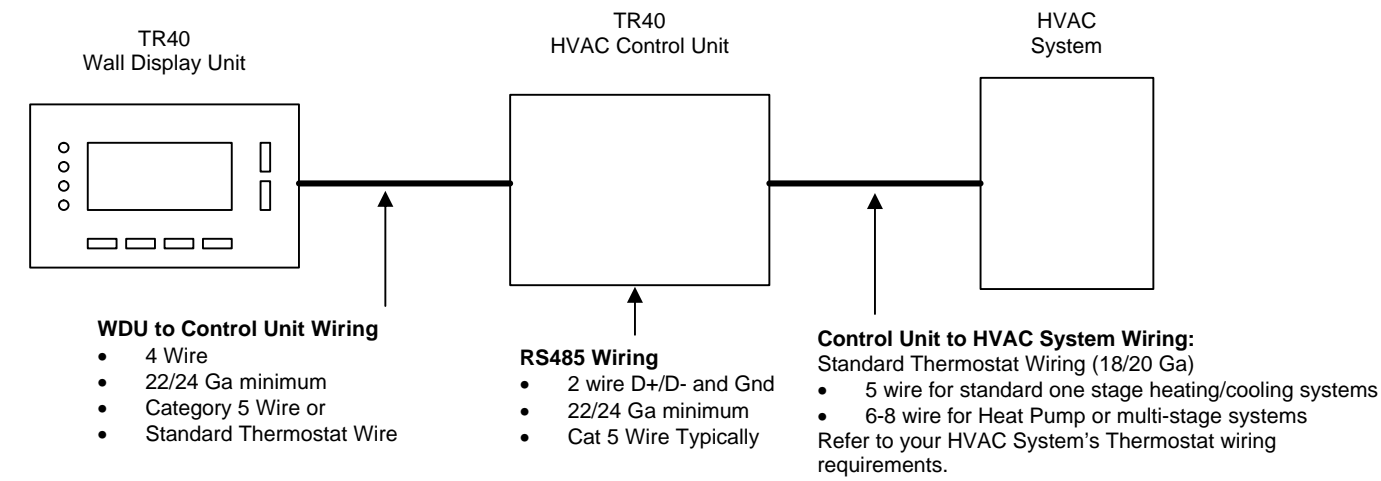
TR40
Wall Display Unit

TR40
HVAC Control Unit

HVAC
System

**WDU to Control Unit Wiring**
- 4 Wire
- 22/24 Ga minimum
- Category 5 Wire or
- Standard Thermostat Wire

**RS485 Wiring**
- 2 wire D+/D- and Gnd
- 22/24 Ga minimum
- Cat 5 Wire Typically

**Control Unit to HVAC System Wiring:**
Standard Thermostat Wiring (18/20 Ga)
- 5 wire for standard one stage heating/cooling systems
- 6-8 wire for Heat Pump or multi-stage systems

Refer to your HVAC System's Thermostat wiring requirements.